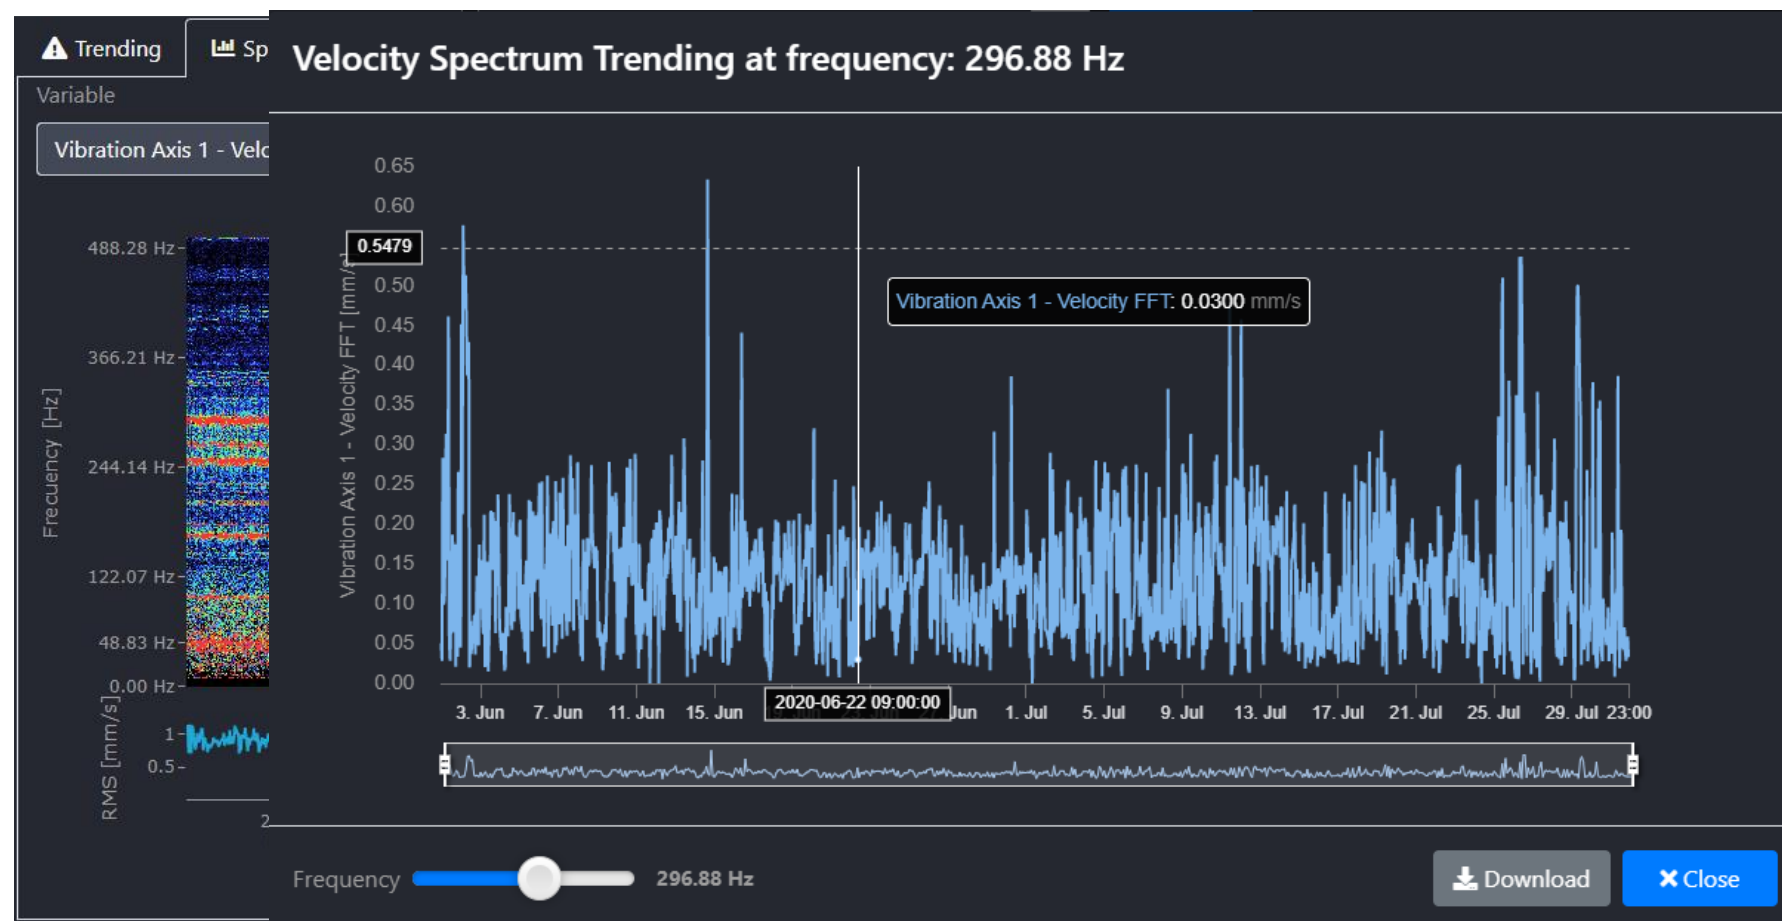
Trending

Sp

Variable

Vibration Axis 1 - Velo

488.28 Hz

366.21 Hz

244.14 Hz

122.07 Hz

48.83 Hz

0.00 Hz

Frecuency [Hz]

RMS [mm/s]

1

0.5

2

Velocity Spectrum Trending at frequency: 296.88 Hz

0.65
0.60
0.5479
0.50
0.45
0.40
0.35
0.30
0.25
0.20
0.15
0.10
0.05
0.00

Vibration Axis 1 - Velocity FFT [mm/s]

Vibration Axis 1 - Velocity FFT: 0.0300 mm/s

3. Jun | 7. Jun | 11. Jun | 15. Jun | 2020-06-22 09:00:00 | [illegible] Jun | 1. Jul | 5. Jul | 9. Jul | 13. Jul | 17. Jul | 21. Jul | 25. Jul | 29. Jul | 23:00

Frequency

296.88 Hz

Download

Close